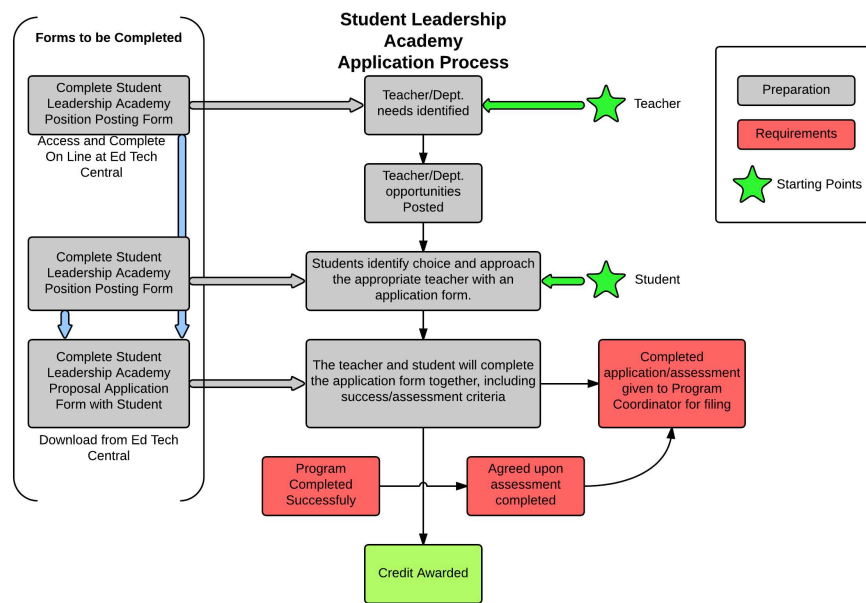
Student Leadership Academy Application Process

Forms to be Completed

Complete Student Leadership Academy Position Posting Form

Access and Complete On Line at Ed Tech Central

Complete Student Leadership Academy Position Posting Form

Complete Student Leadership Academy Proposal Application Form with Student

Download from Ed Tech Central

Teacher/Dept. needs identified

Teacher

Teacher/Dept. opportunities Posted

Students identify choice and approach the appropriate teacher with an application form.

Student

The teacher and student will complete the application form together, including success/assessment criteria

Completed application/assessment given to Program Coordinator for filing

Program Completed Successfuly

Agreed upon assessment completed

Credit Awarded

Preparation

Requirements

Starting Points